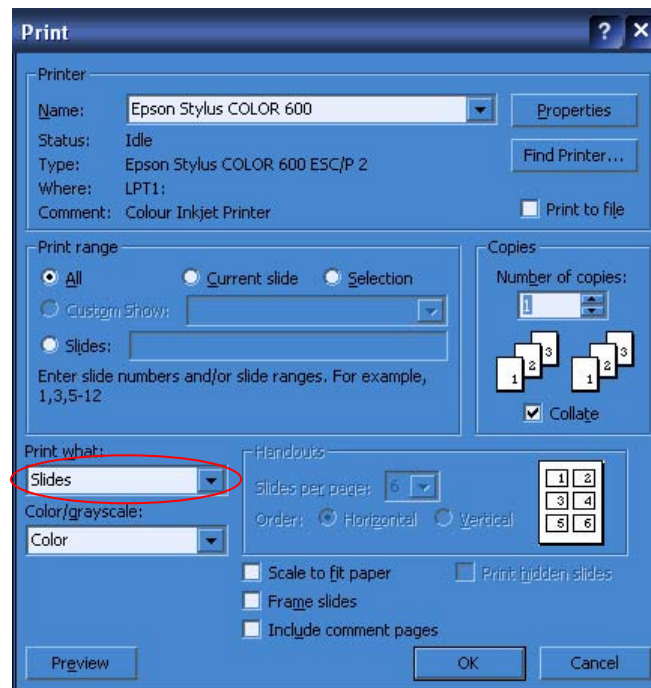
Print

Printer

Name: Epson Stylus COLOR 600

Properties

Status: Idle

Type: Epson Stylus COLOR 600 ESC/P 2

Find Printer...

Where: LPT1:

Comment: Colour Inkjet Printer

Print to file

Print range

All

Current slide

Selection

Custom Show:

Slides:

Enter slide numbers and/or slide ranges. For example, 1,3,5-12

Copies

Number of copies:

1

3 2 1 3 2 1

Collate

Print what:

Slides

Color/grayscale:

Color

Handouts

Slides per page: 6

Order: Horizontal Vertical

1 2 3 4 5 6

Scale to fit paper

Print hidden slides

Frame slides

Include comment pages

Preview

OK

Cancel